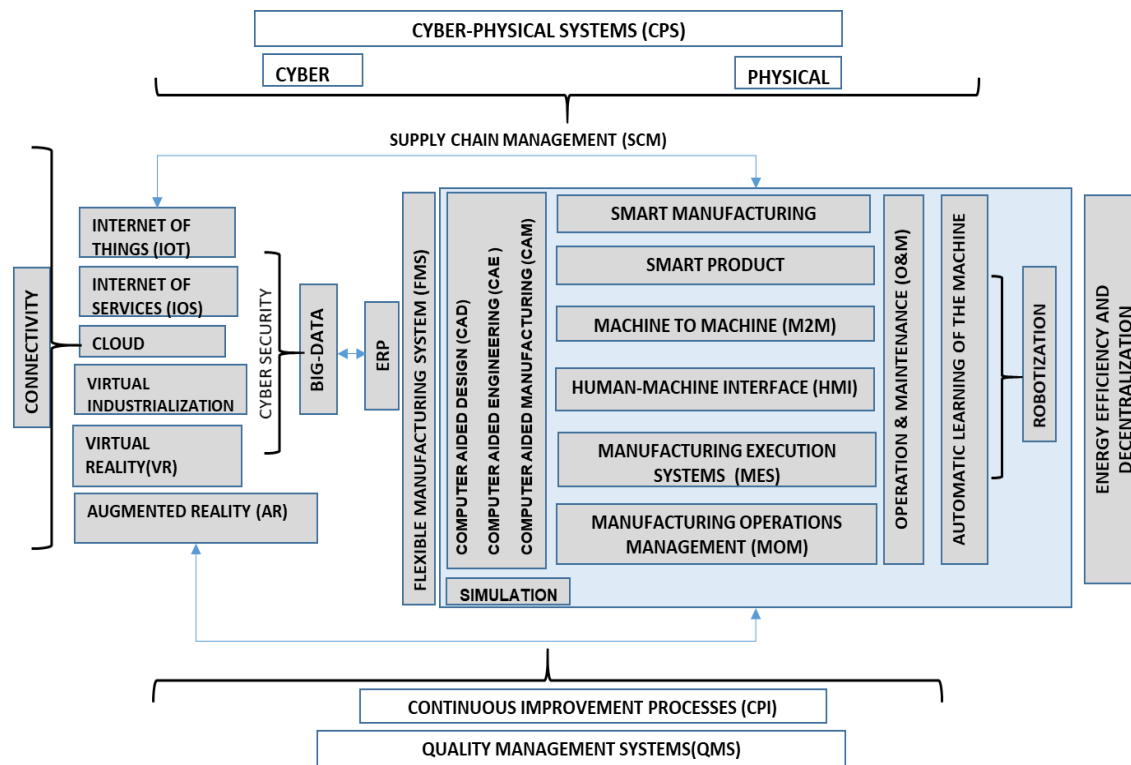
CYBER-PHYSICAL SYSTEMS (CPS)

CYBER

PHYSICAL

SUPPLY CHAIN MANAGEMENT (SCM)

CONNECTIVITY

INTERNET OF THINGS (IOT)

INTERNET OF SERVICES (IOS)

CLOUD

VIRTUAL INDUSTRIALIZATION

VIRTUAL REALITY(VR)

AUGMENTED REALITY (AR)

CYBER SECURITY

BIG-DATA

ERP

FLEXIBLE MANUFACTURING SYSTEM (FMS)

COMPUTER AIDED DESIGN (CAD)

COMPUTER AIDED ENGINEERING (CAE )

COMPUTER AIDED MANUFACTURING (CAM)

SMART MANUFACTURING

SMART PRODUCT

MACHINE TO MACHINE (M2M)

HUMAN-MACHINE INTERFACE (HMI)

MANUFACTURING EXECUTION SYSTEMS (MES)

MANUFACTURING OPERATIONS MANAGEMENT (MOM)

OPERATION & MAINTENANCE (O&M)

AUTOMATIC LEARNING OF THE MACHINE

ROBOTIZATION

ENERGY EFFICIENCY AND DECENTRALIZATION

SIMULATION

CONTINUOUS IMPROVEMENT PROCESSES (CPI)

QUALITY MANAGEMENT SYSTEMS(QMS)